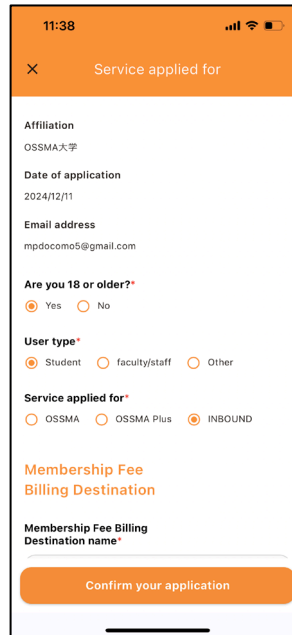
11:38

×
Service applied for

Affiliation
OSSMA大学

Date of application
2024/12/11

Email address
mpdocomo5@gmail.com

Are you 18 or older?*
Yes
No

User type*
Student
faculty/staff
Other

Service applied for*
OSSMA
OSSMA Plus
INBOUND

Membership Fee Billing Destination

Membership Fee Billing Destination name*

Confirm your application